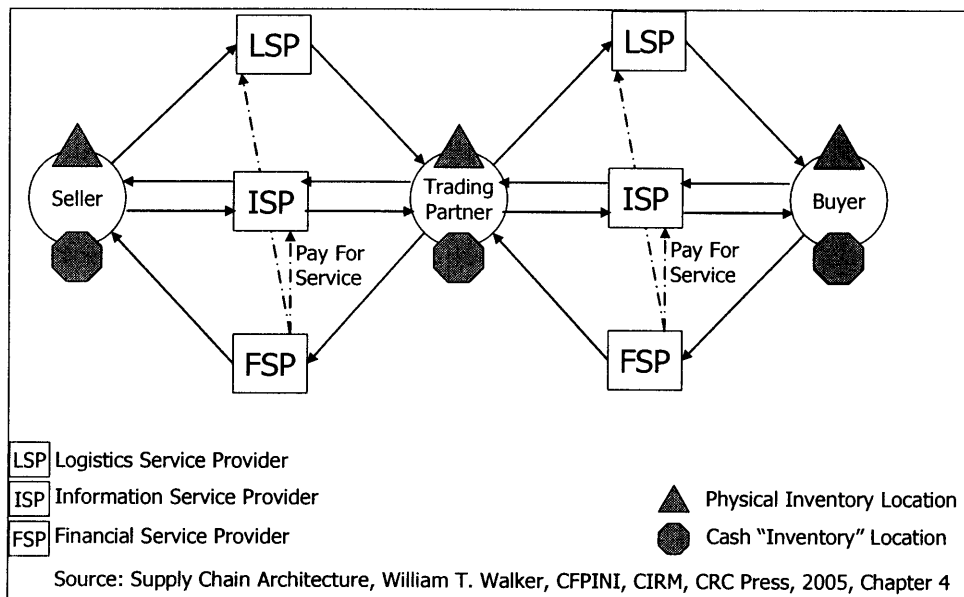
LSP

LSP

Seller

ISP

Trading Partner

ISP

Buyer

Pay For Service

Pay For Service

FSP

FSP

LSP Logistics Service Provider

ISP Information Service Provider

FSP Financial Service Provider

Physical Inventory Location

Cash "Inventory" Location

Source: Supply Chain Architecture, William T. Walker, CFPINI, CIRM, CRC Press, 2005, Chapter 4